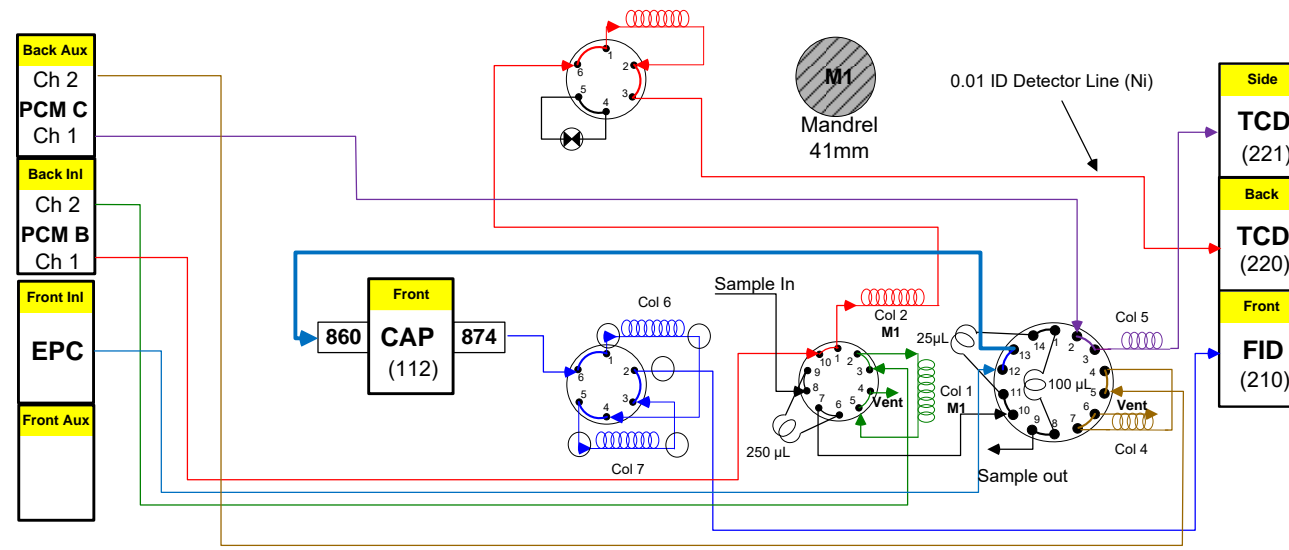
Back Aux
Ch 2
PCM C
Ch 1

Back Inl
Ch 2
PCM B
Ch 1

Front Inl
EPC

Front Aux

1
2
3
4
5
6

M1
Mandrel
41mm

0.01 ID Detector Line (Ni)

Side
TCD
(221)

Back
TCD
(220)

Front
FID
(210)

860
Front
CAP
(112)
874

Col 6
1
2
3
4
5
6
Col 7

Sample In
Col 2
M1
10
1
2
3
4
5
6
7
8
9
Vent
Col 1
M1
250 µL

25µL
14
1
2
3
4
5
6
7
8
9
10
11
12
13
100 µL
Col 5
Vent
Col 4
Sample out